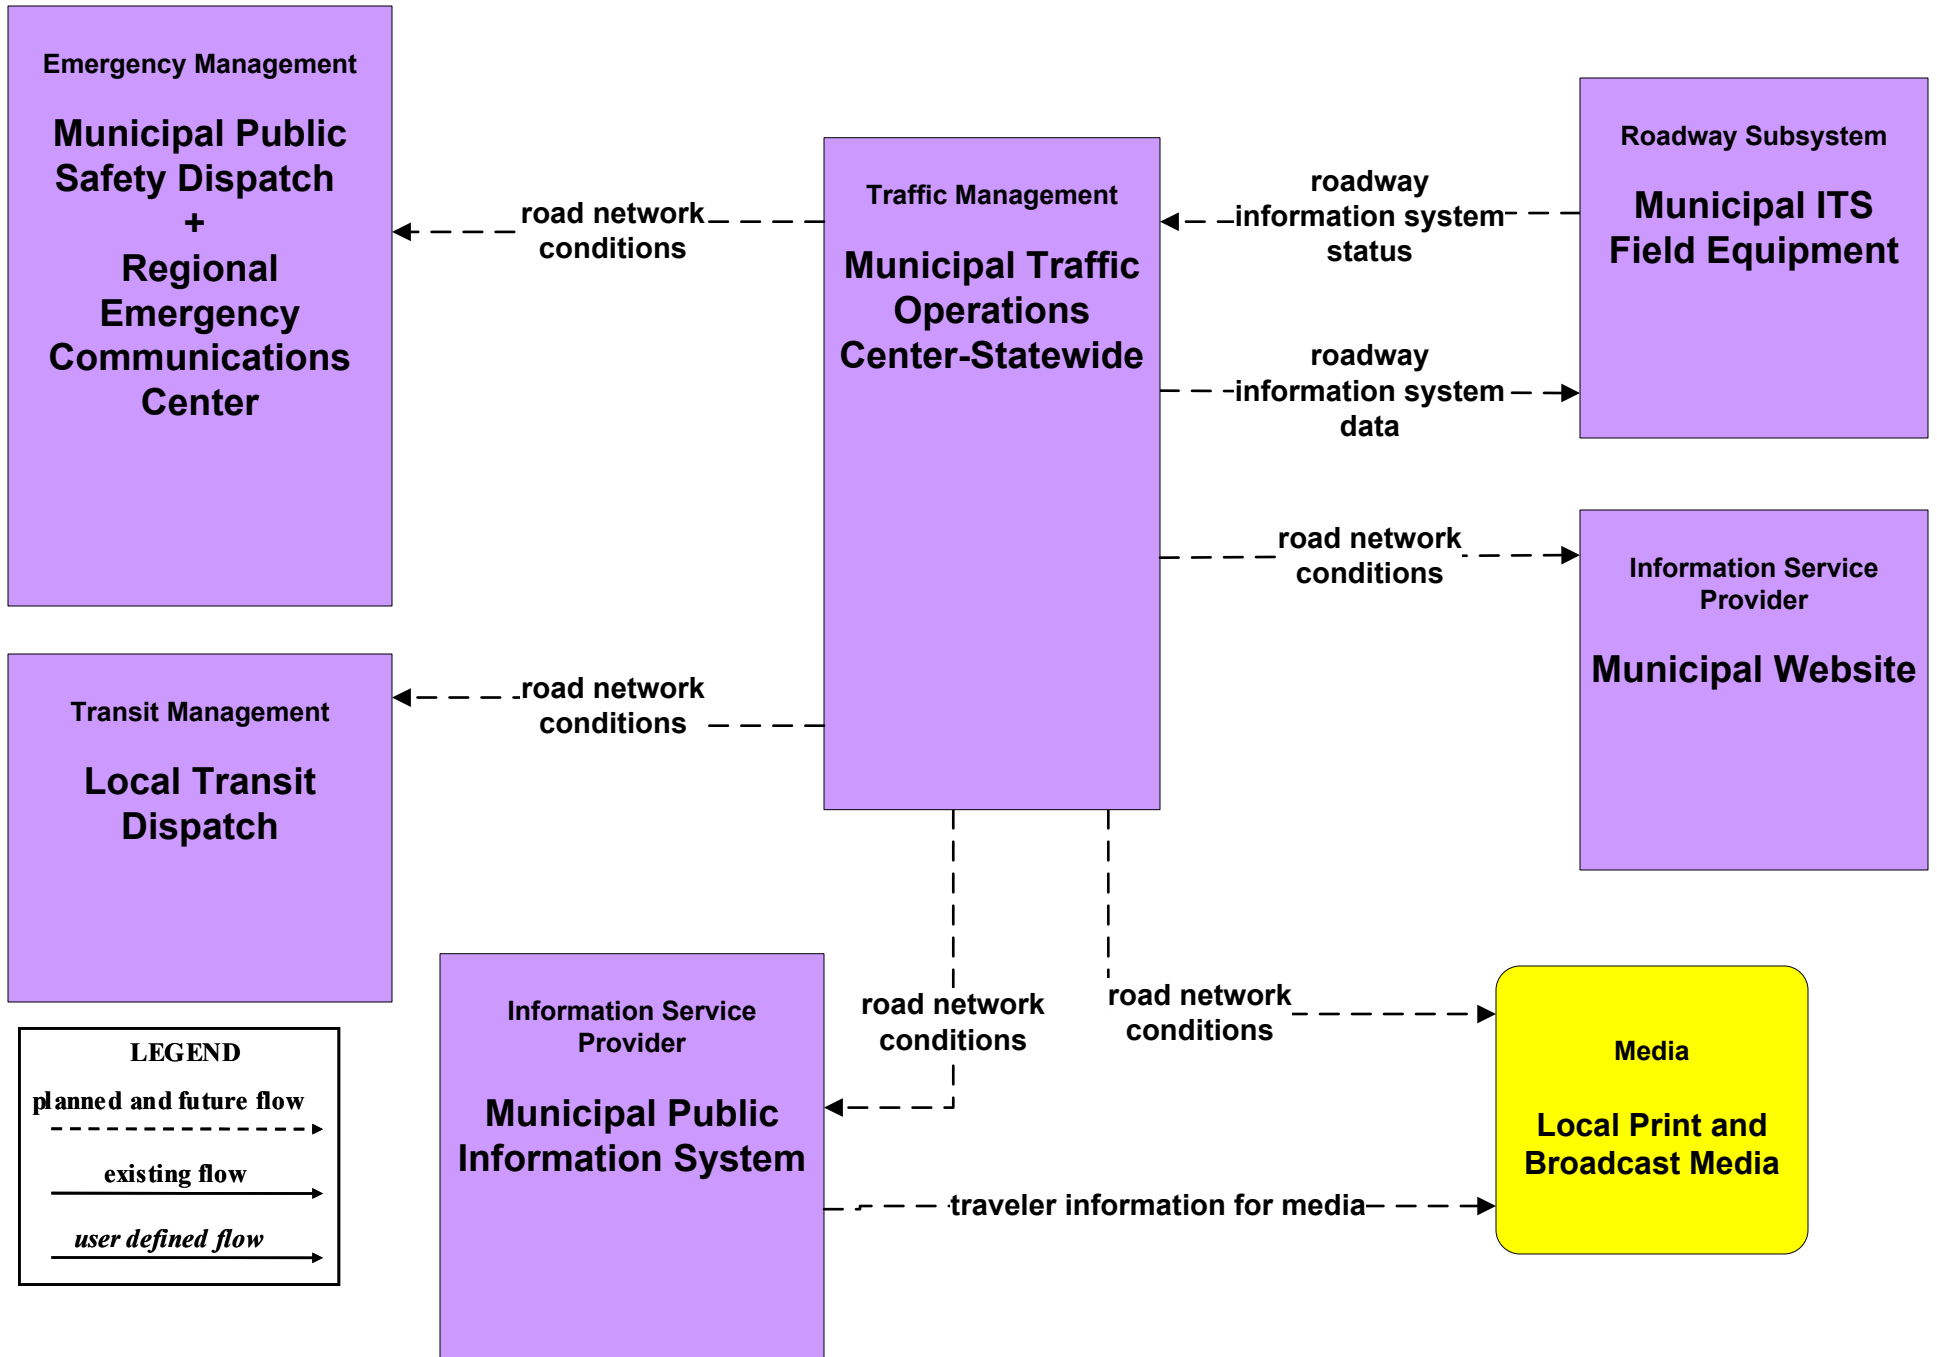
Emergency Management

Municipal Public Safety Dispatch + Regional Emergency Communications Center

road network conditions

Traffic Management

Municipal Traffic Operations Center-Statewide

roadway information system status

Roadway Subsystem

Municipal ITS Field Equipment

roadway information system data

road network conditions

Information Service Provider

Municipal Website

Transit Management

Local Transit Dispatch

road network conditions

Information Service Provider

Municipal Public Information System

road network conditions

road network conditions

Media

Local Print and Broadcast Media

traveler information for media

LEGEND

planned and future flow

existing flow

user defined flow